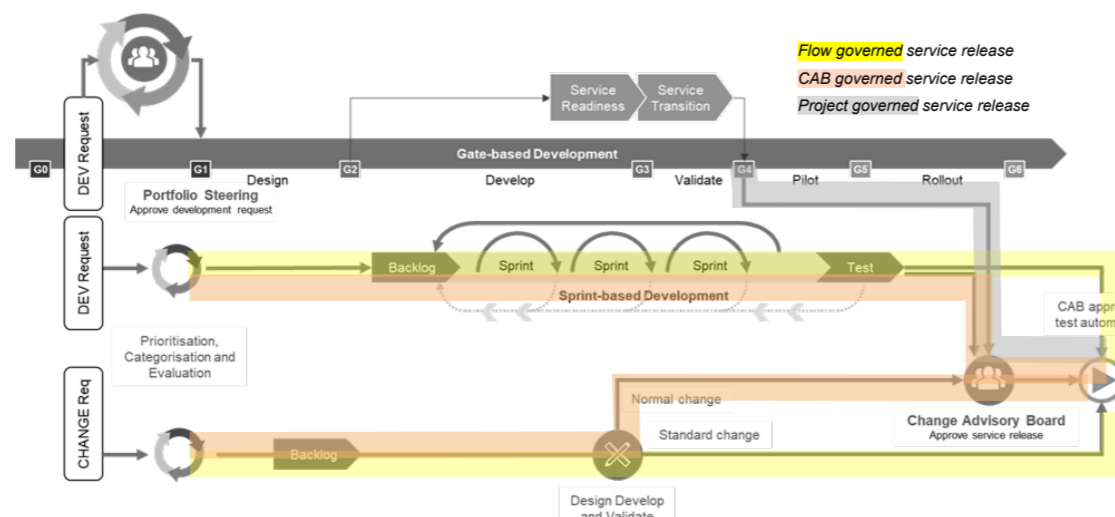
Flow governed service release
CAB governed service release
Project governed service release

DEV Request

Service Readiness
Service Transition

Gate-based Development

G0
G1
Design
G2
Develop
G3
Validate
G4
Pilot
G5
Rollout
G6

Portfolio Steering
Approve development request

DEV Request

Backlog
Sprint
Sprint
Sprint
Test

Sprint-based Development

CAB appr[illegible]
test autom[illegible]

Prioritisation, Categorisation and Evaluation

CHANGE Req

Normal change
Standard change

Change Advisory Board
Approve service release

Backlog

Design Develop and Validate